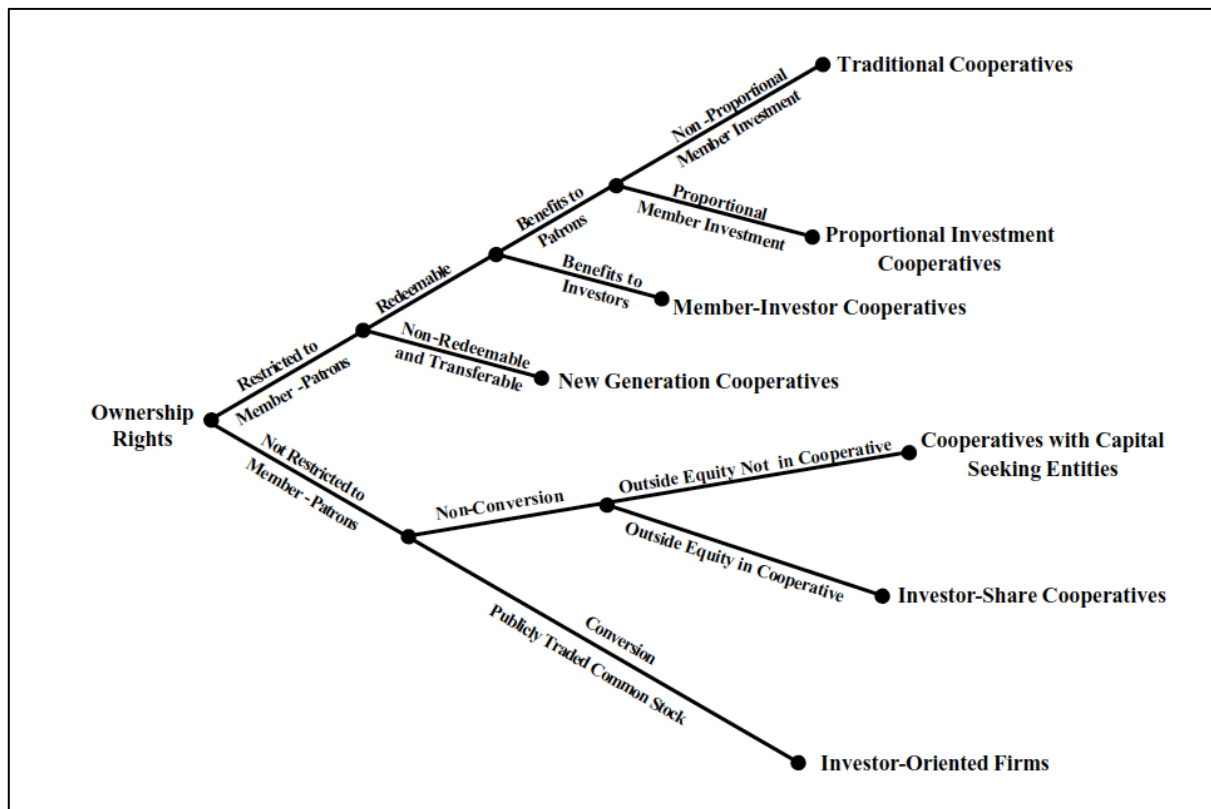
Ownership Rights

Restricted to Member -Patrons

Redeemable

Benefits to Patrons

Non -Proportional Member Investment

Traditional Cooperatives

Proportional Member Investment

Proportional Investment Cooperatives

Benefits to Investors

Member-Investor Cooperatives

Non-Redeemable and Transferable

New Generation Cooperatives

Not Restricted to Member - Patrons

Non-Conversion

Outside Equity Not in Cooperative

Cooperatives with Capital Seeking Entities

Outside Equity in Cooperative

Investor-Share Cooperatives

Conversion

Publicly Traded Common Stock

Investor-Oriented Firms